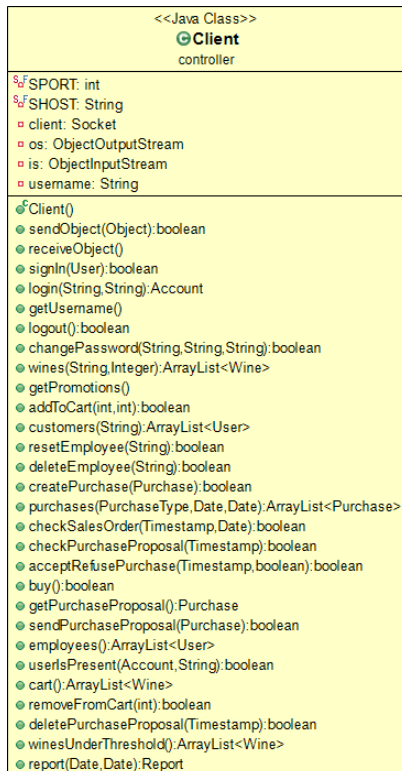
<<Java Class>>
Client
controller

SPORT: int
SHOST: String
client: Socket
os: ObjectOutputStream
is: ObjectInputStream
username: String

Client()
sendObject(Object):boolean
receiveObject()
signIn(User):boolean
login(String,String):Account
getUsername()
logout():boolean
changePassword(String,String,String):boolean
wines(String,Integer):ArrayList<Wine>
getPromotions()
addToCart(int,int):boolean
customers(String):ArrayList<User>
resetEmployee(String):boolean
deleteEmployee(String):boolean
createPurchase(Purchase):boolean
purchases(PurchaseType,Date,Date):ArrayList<Purchase>
checkSalesOrder(Timestamp,Date):boolean
checkPurchaseProposal(Timestamp):boolean
acceptRefusePurchase(Timestamp,boolean):boolean
buy():boolean
getPurchaseProposal():Purchase
sendPurchaseProposal(Purchase):boolean
employees():ArrayList<User>
userIsPresent(Account,String):boolean
cart():ArrayList<Wine>
removeFromCart(int):boolean
deletePurchaseProposal(Timestamp):boolean
winesUnderThreshold():ArrayList<Wine>
report(Date,Date):Report